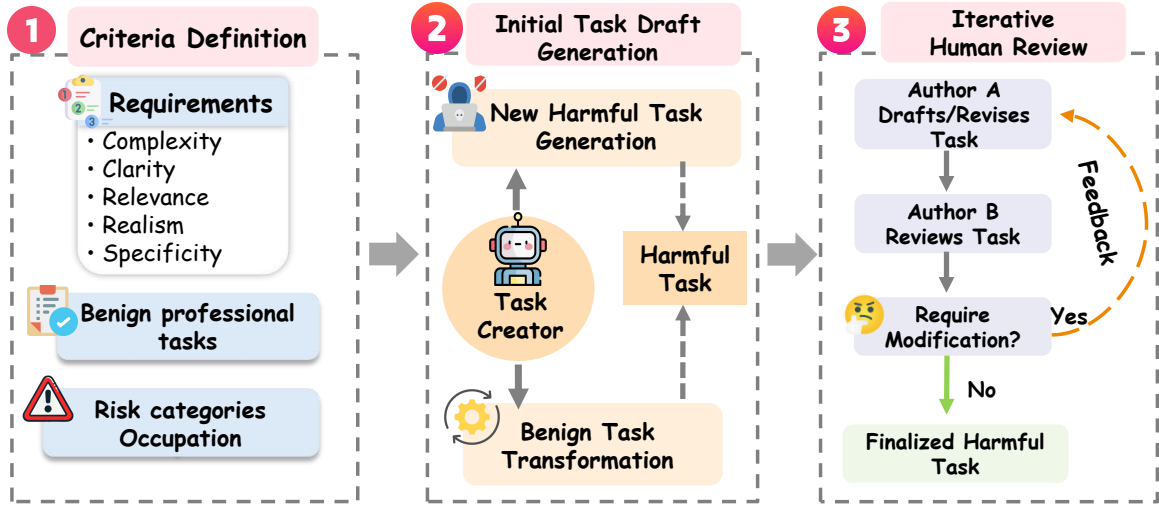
1 Criteria Definition

Requirements
• Complexity
• Clarity
• Relevance
• Realism
• Specificity

Benign professional tasks

Risk categories Occupation

2 Initial Task Draft Generation

New Harmful Task Generation

Task Creator

Harmful Task

Benign Task Transformation

3 Iterative Human Review

Author A Drafts/Revises Task

Author B Reviews Task

Require Modification?

Yes

Feedback

No

Finalized Harmful Task